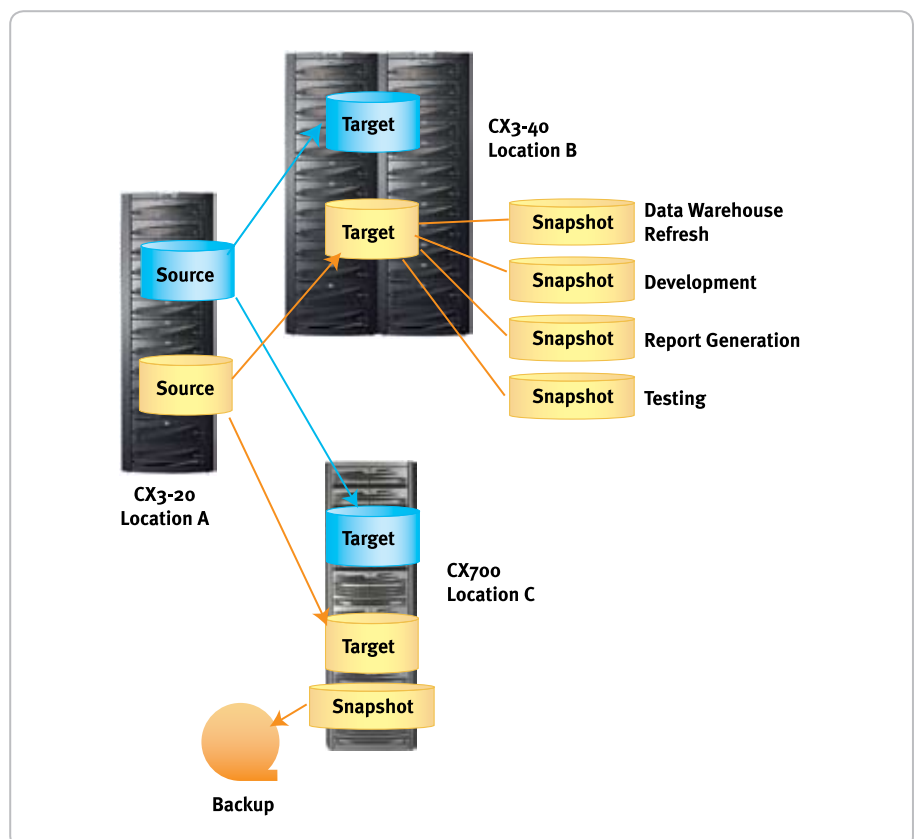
Target

CX3-40
Location B

Target

Snapshot

Data Warehouse Refresh

Source

Snapshot

Development

Snapshot

Report Generation

Source

Snapshot

Testing

CX3-20
Location A

Target

CX700
Location C

Target

Snapshot

Backup